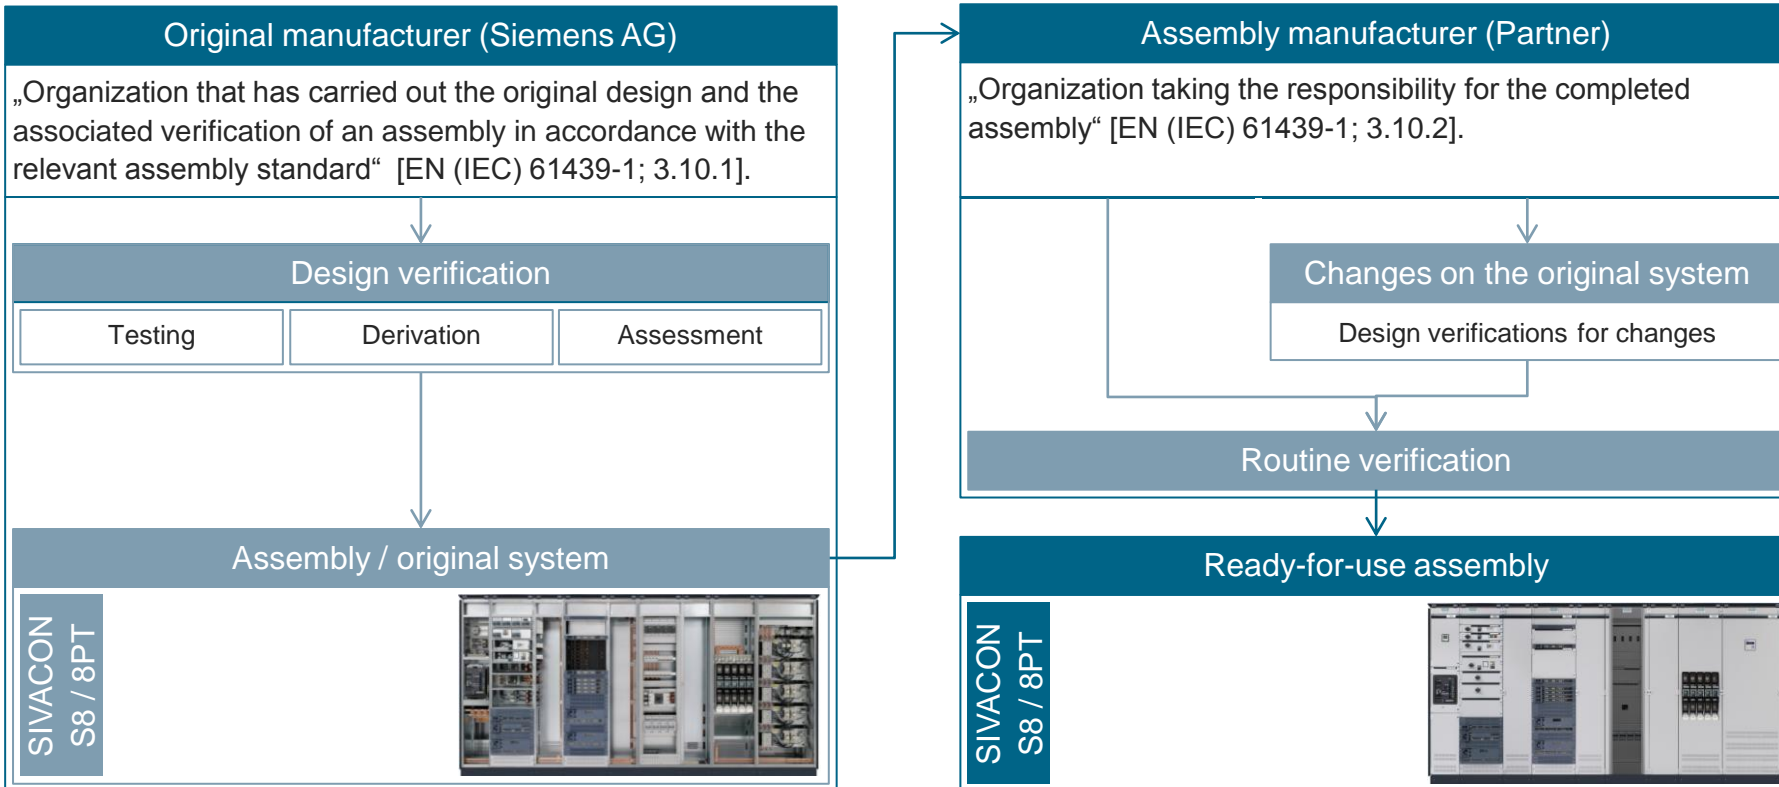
Original manufacturer (Siemens AG)

„Organization that has carried out the original design and the associated verification of an assembly in accordance with the relevant assembly standard“ [EN (IEC) 61439-1; 3.10.1].

Design verification

| Testing | Derivation | Assessment |
|---|---|---|

Assembly / original system

SIVACON S8 / 8PT

Assembly manufacturer (Partner)

„Organization taking the responsibility for the completed assembly“ [EN (IEC) 61439-1; 3.10.2].

Changes on the original system

Design verifications for changes

Routine verification

Ready-for-use assembly

SIVACON S8 / 8PT